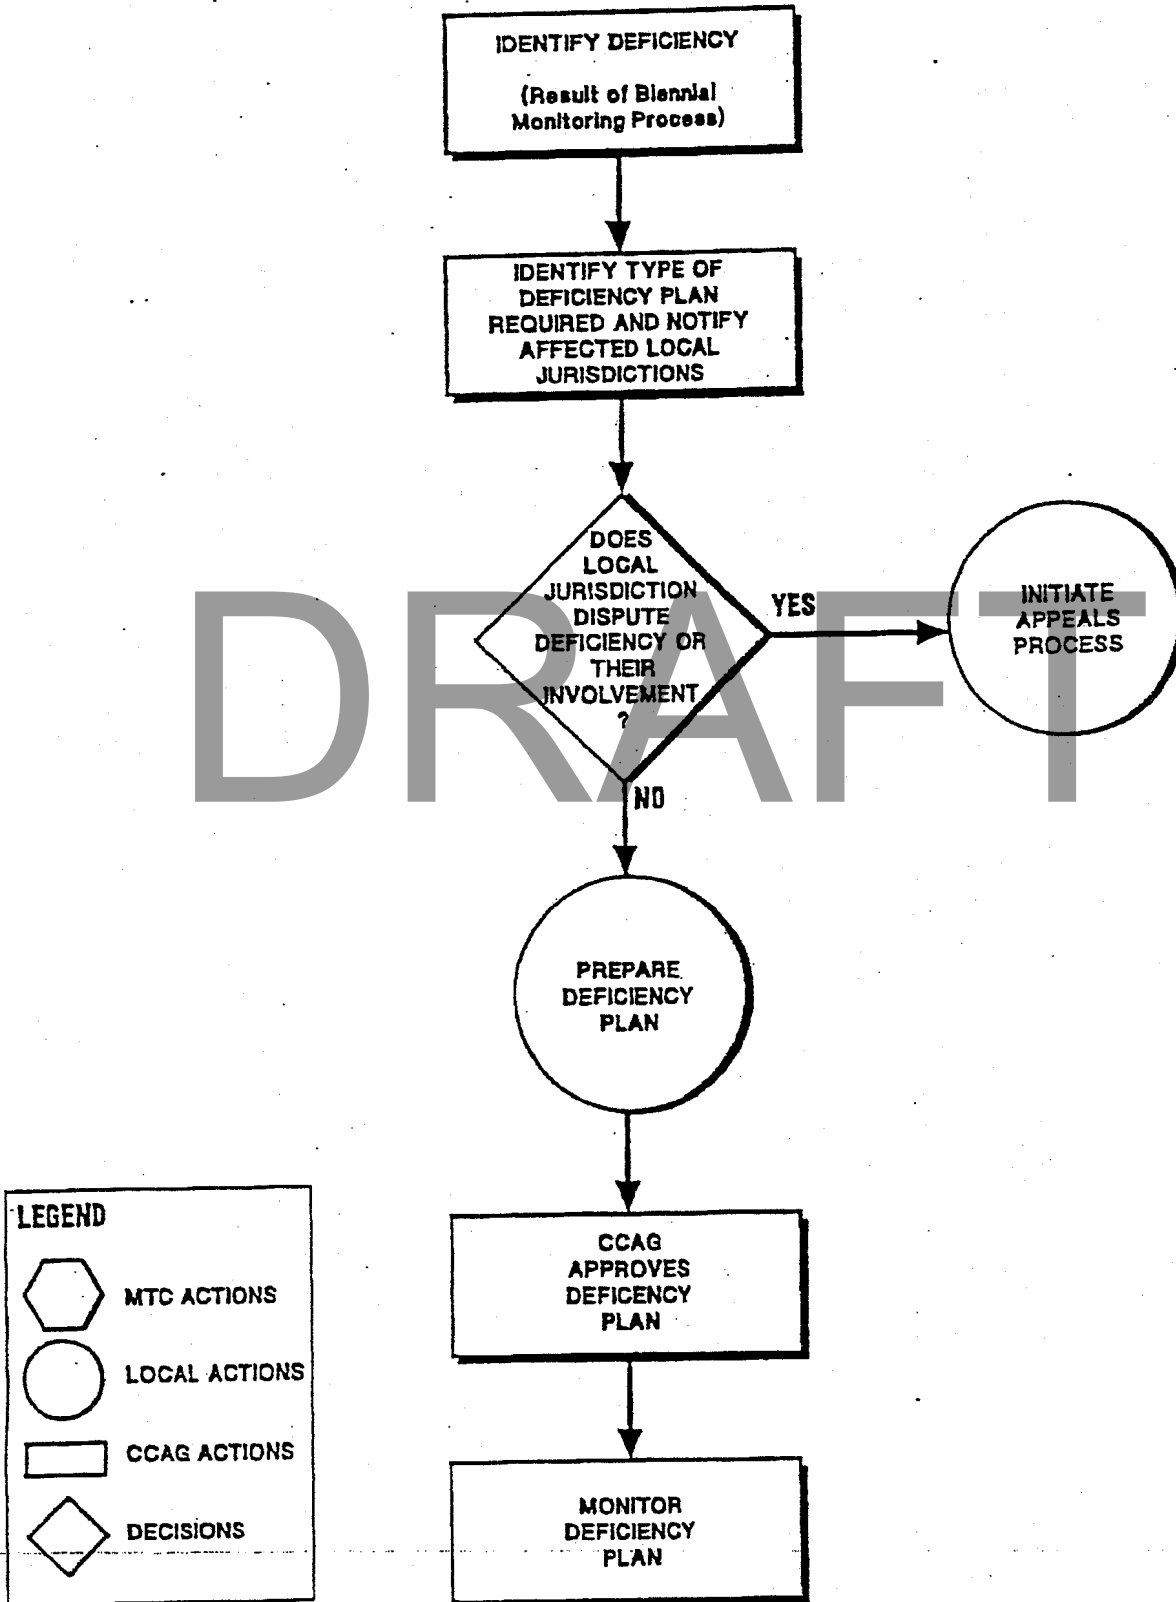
IDENTIFY DEFICIENCY

(Result of Biennial Monitoring Process)

IDENTIFY TYPE OF DEFICIENCY PLAN REQUIRED AND NOTIFY AFFECTED LOCAL JURISDICTIONS

DOES LOCAL JURISDICTION DISPUTE DEFICIENCY OR THEIR INVOLVEMENT ?

YES

INITIATE APPEALS PROCESS

NO

PREPARE DEFICIENCY PLAN

CCAG APPROVES DEFICENCY PLAN

MONITOR DEFICIENCY PLAN

LEGEND

MTC ACTIONS

LOCAL ACTIONS

CCAG ACTIONS

DECISIONS

DRAFT